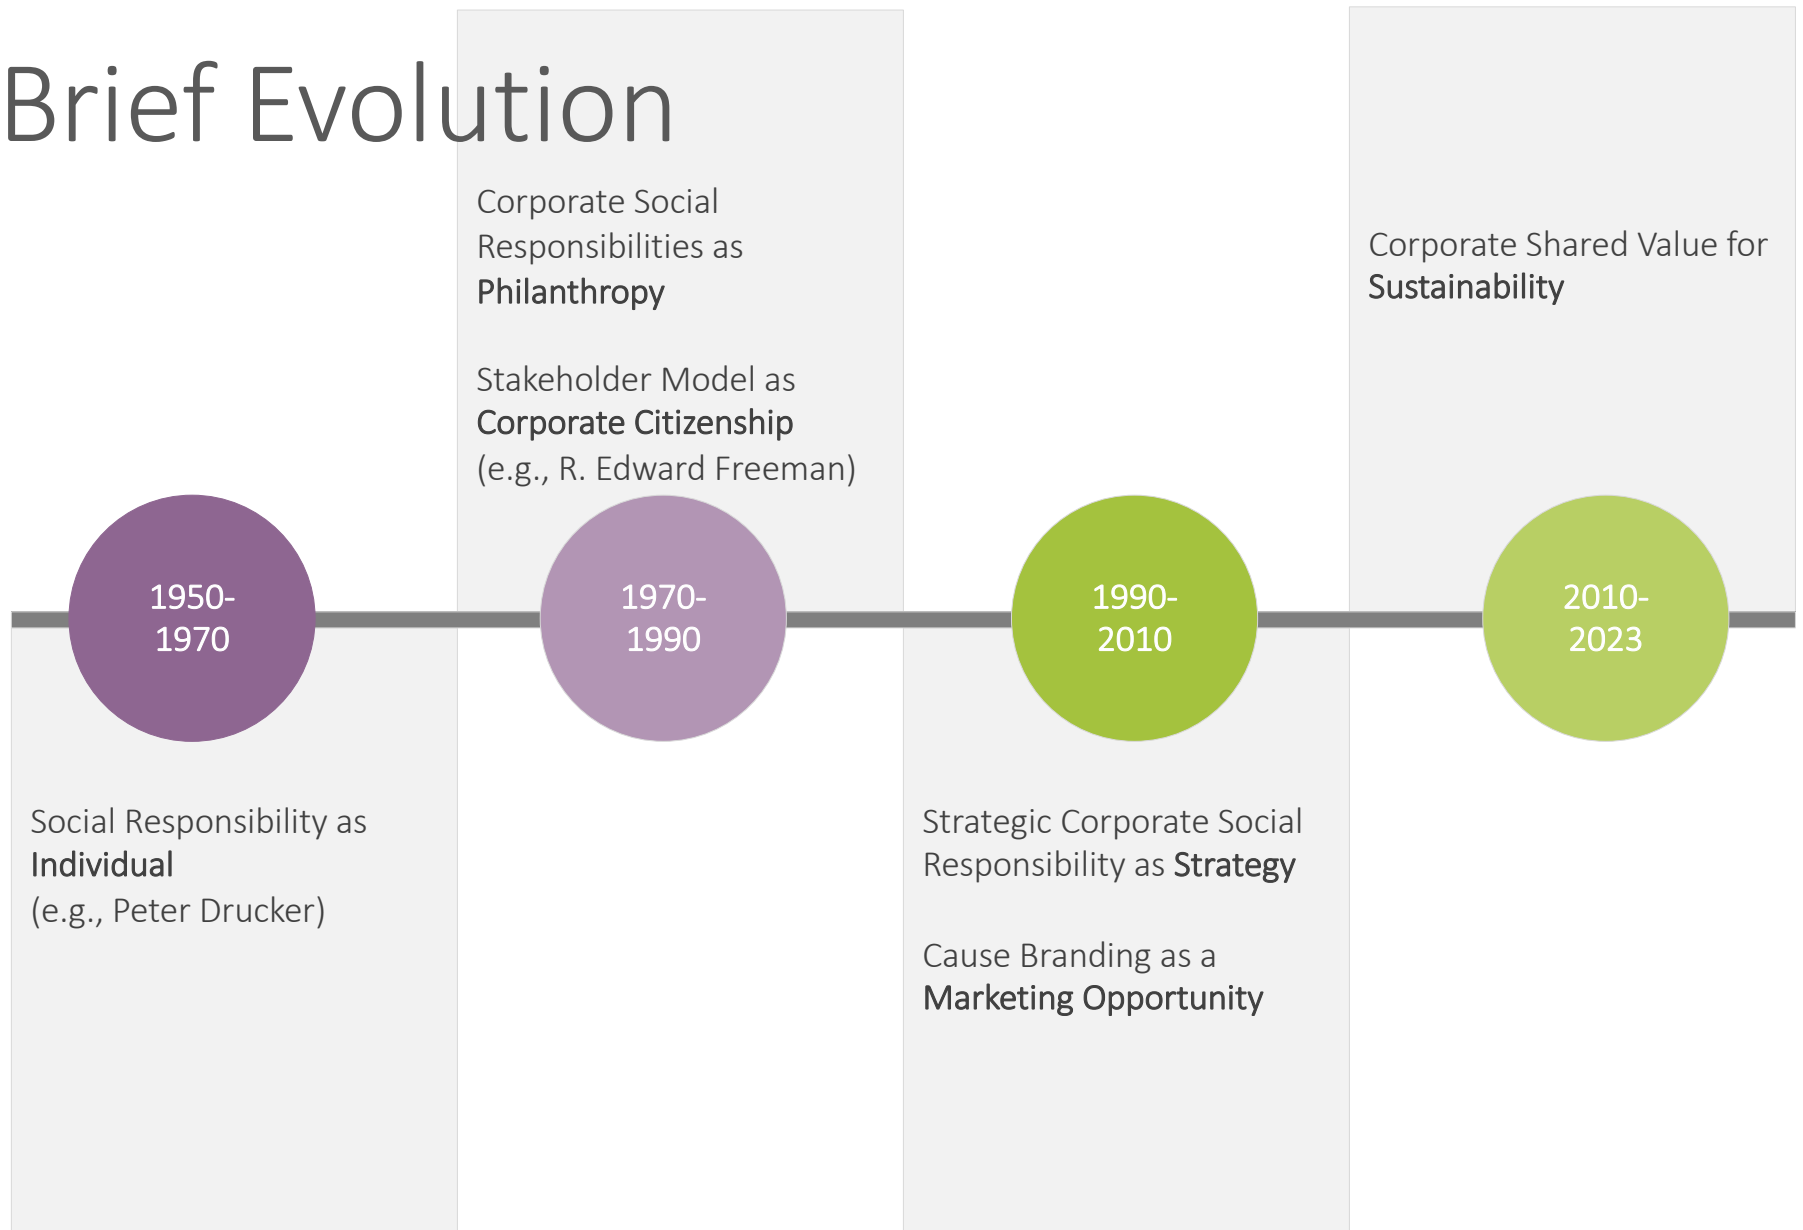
Brief Evolution

1950-1970

Social Responsibility as Individual
(e.g., Peter Drucker)

Corporate Social Responsibilities as Philanthropy

Stakeholder Model as Corporate Citizenship
(e.g., R. Edward Freeman)

1970-1990

1990-2010

Strategic Corporate Social Responsibility as Strategy

Cause Branding as a Marketing Opportunity

Corporate Shared Value for Sustainability

2010-2023